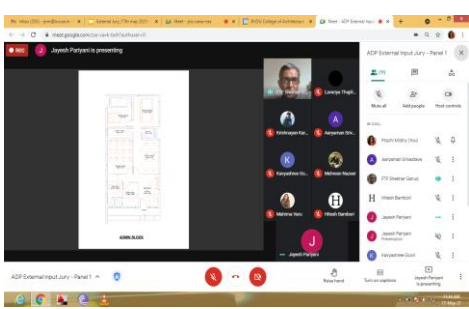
Inbox (355) - jyoti@bvcoa.in | External Jury 17th may 2021 | Meet - jno-uaea-rwj | BVDU College of Architecture | Meet - ADP External Input | +

meet.google.com/jno-uaea-rwj?authuser=0

REC J Jayesh Pariyani is presenting

ADMIN BLOCK

Ar. Shekhar Ganu | Lavanya Thapliyal

Krishnayan Kar | Aaryaman Shri...

K Kavyashree Go... | Mehmood Nazeer

Mahima Vasu | H Hitesh Bamboriya

J Jayesh Pariyani

ADP External Input Jury - Panel 1

(9)

Mute all | Add people | Host controls

IN CALL

Prachi Mishra (You)

Aaryaman Srivastava

PTP Shekhar Ganu

Hitesh Bamboriya

Jayesh Pariyani

Jayesh Pariyani Presentation

Kavyashree Govil

ADP External Input Jury - Panel 1

Raise hand | Turn on captions | Jayesh Pariyani is presenting

11:45 AM 17-May-21